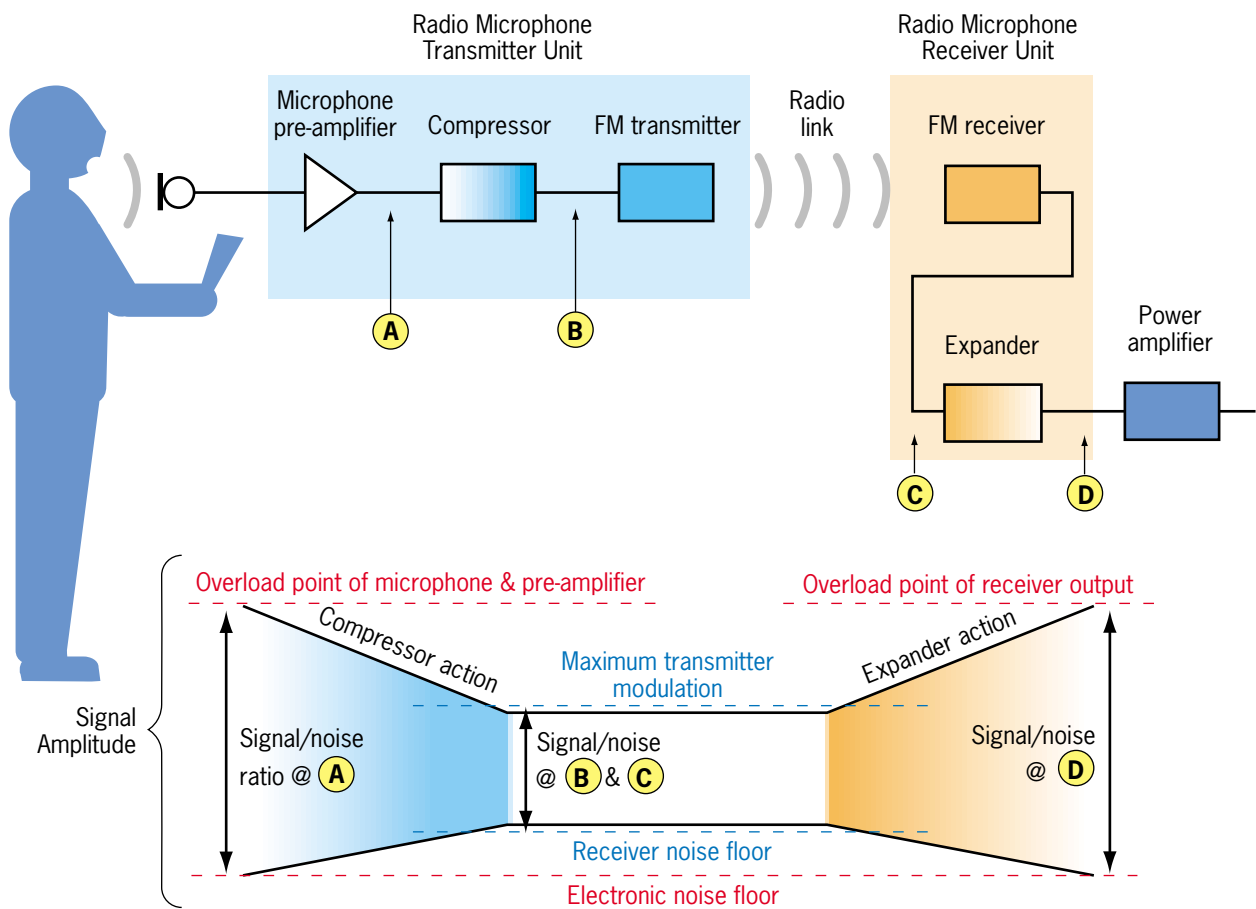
Radio Microphone Transmitter Unit

Microphone pre-amplifier

Compressor

FM transmitter

Radio link

Radio Microphone Receiver Unit

FM receiver

Expander

Power amplifier

A

B

C

D

Overload point of microphone & pre-amplifier

Overload point of receiver output

Compressor action

Maximum transmitter modulation

Expander action

Signal Amplitude

Signal/noise ratio @ A

Signal/noise @ B & C

Signal/noise @ D

Receiver noise floor

Electronic noise floor